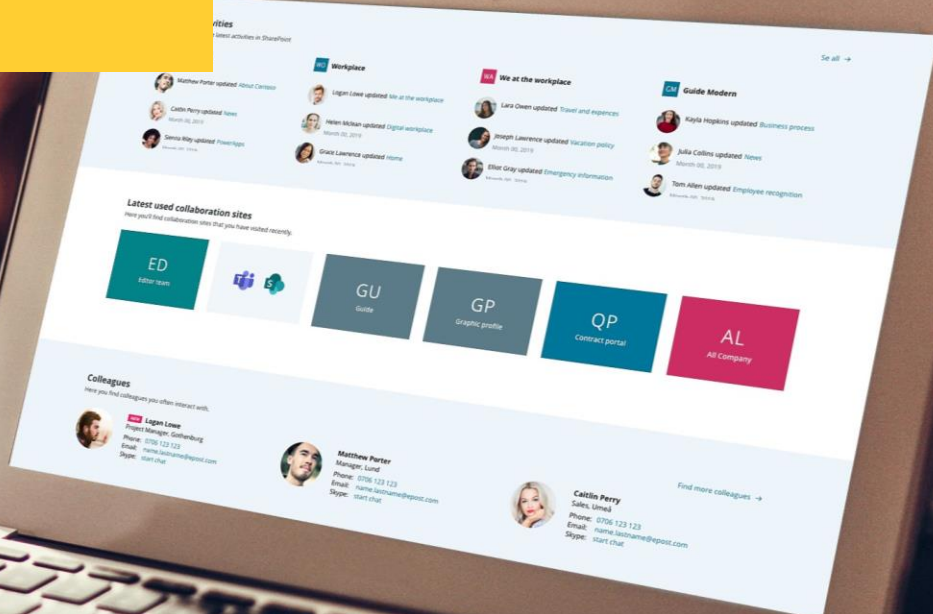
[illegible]ities
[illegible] latest activities in SharePoint

See all →

Matthew Porter updated About Compass
Caitlin Perry updated News
March 00, 2019
Sienna Way updated Powerapps
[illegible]

WO Workplace
Logan Lowe updated We at the workplace
Helen Mclean updated Digital workplace
March 00, 2019
Grace Lawrence updated Home
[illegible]

WA We at the workplace
Lara Owen updated Travel and expences
Joseph Lawrence updated Vacation policy
March 00, 2019
Elliot Gray updated Emergency information
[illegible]

GM Guide Modern
Kayla Hopkins updated Business process
Julia Collins updated News
March 00, 2019
Tom Allen updated Employee recognition
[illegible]

Latest used collaboration sites
Here you'll find collaboration sites that you have visited recently.

ED
Editor team

GU
Guide

GP
Graphic profile

QP
Contract portal

AL
All Company

Colleagues
Here you find colleagues you often interact with.

NEW Logan Lowe
Project Manager, Gothenburg
Phone: 0706 123 123
Email: name.lastname@epost.com
Skype: start chat

Matthew Porter
Manager, Lund
Phone: 0706 123 123
Email: name.lastname@epost.com
Skype: start chat

Caitlin Perry
Sales, Umeå
Phone: 0706 123 123
Email: name.lastname@epost.com
Skype: start chat

Find more colleagues →